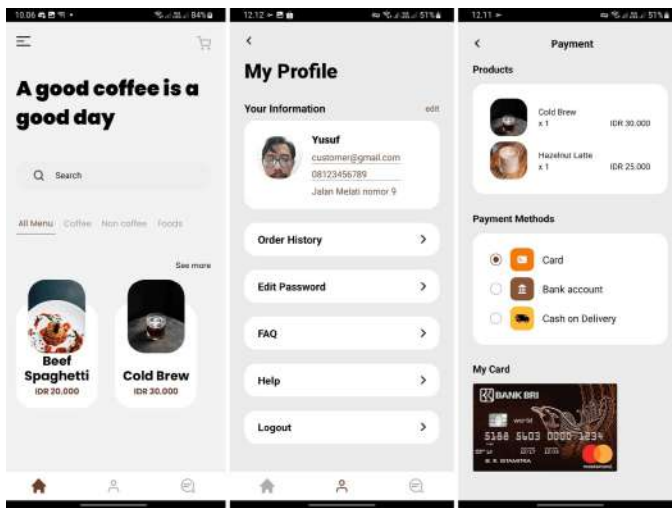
10.06 84%

A good coffee is a good day

Search

All Menu Coffee Non coffee Foods

See more

Beef Spaghetti
IDR 20.000

Cold Brew
IDR 30.000

12.12 51%

My Profile

Your Information edit

Yusuf
customer@gmail.com
08123456789
Jalan Melati nomor 9

Order History

Edit Password

FAQ

Help

Logout

12.11 51%

Payment

Products

Cold Brew
x 1
IDR 30.000

Hazelnut Latte
x 1
IDR 25.000

Payment Methods

Card

Bank account

Cash on Delivery

My Card

BANK BRI
world
5188 5603 0000 1234
mastercard